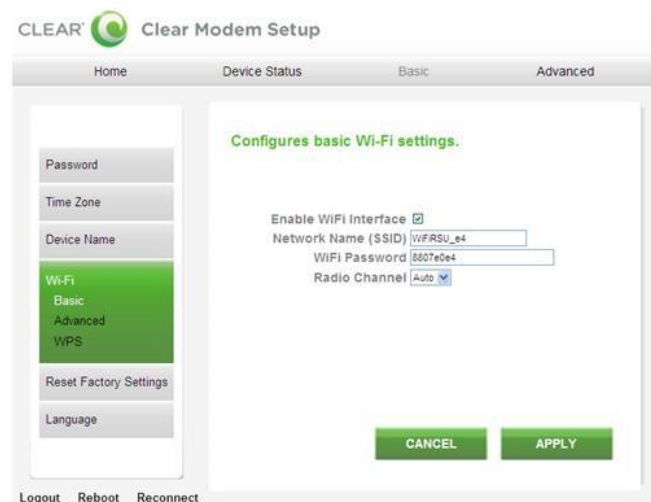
CLEAR Clear Modem Setup

Home Device Status Basic Advanced

Password
Time Zone
Device Name
Wi-Fi
Basic
Advanced
WPS
Reset Factory Settings
Language

Configures basic Wi-Fi settings.

Enable WiFi Interface ☑
Network Name (SSID) WiFiRSU_e4
WiFi Password 8807e0e4
Radio Channel Auto

CANCEL APPLY

Logout Reboot Reconnect